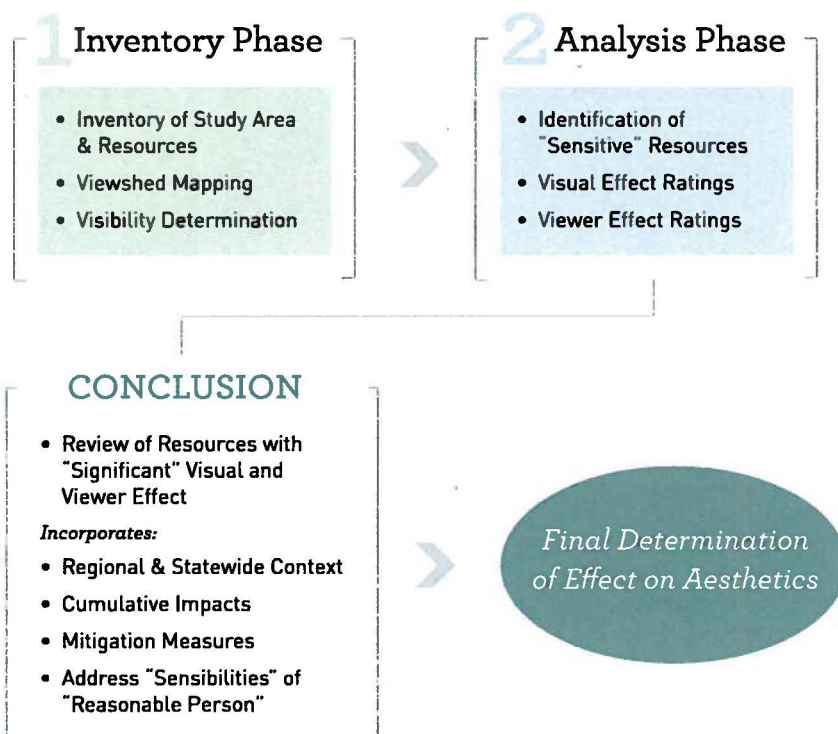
1 Inventory Phase

- Inventory of Study Area & Resources
- Viewshed Mapping
- Visibility Determination

2 Analysis Phase

- Identification of "Sensitive" Resources
- Visual Effect Ratings
- Viewer Effect Ratings

CONCLUSION

- Review of Resources with "Significant" Visual and Viewer Effect

*Incorporates:*

- Regional & Statewide Context
- Cumulative Impacts
- Mitigation Measures
- Address "Sensibilities" of "Reasonable Person"

Final Determination of Effect on Aesthetics